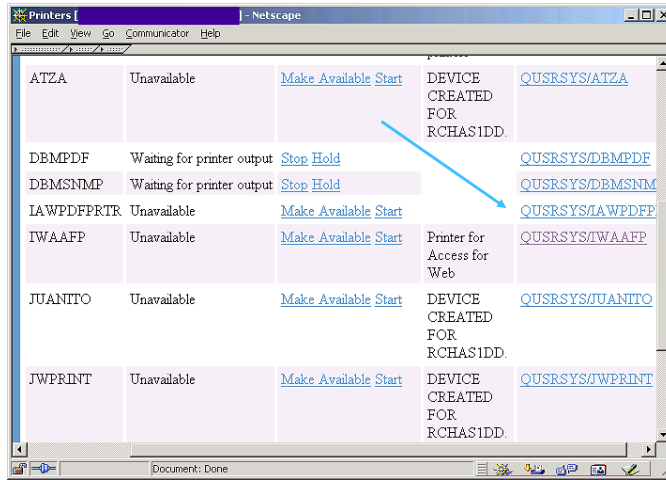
Printers [ ] - Netscape

File Edit View Go Communicator Help

| | | | | |
|---|---|---|---|---|
| ATZA | Unavailable | Make Available Start | DEVICE CREATED FOR RCHAS1DD. | QUSRSYS/ATZA |
| DBMPDF | Waiting for printer output | Stop Hold | | QUSRSYS/DBMPDF |
| DBMSNMP | Waiting for printer output | Stop Hold | | QUSRSYS/DBMSNM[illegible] |
| IAWPDFPRTR | Unavailable | Make Available Start | | QUSRSYS/IAWPDFP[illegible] |
| IWAAFP | Unavailable | Make Available Start | Printer for Access for Web | QUSRSYS/IWAAFP |
| JUANITO | Unavailable | Make Available Start | DEVICE CREATED FOR RCHAS1DD. | QUSRSYS/JUANITO |
| JWPRINT | Unavailable | Make Available Start | DEVICE CREATED FOR RCHAS1DD. | QUSRSYS/JWPRINT |

Document: Done